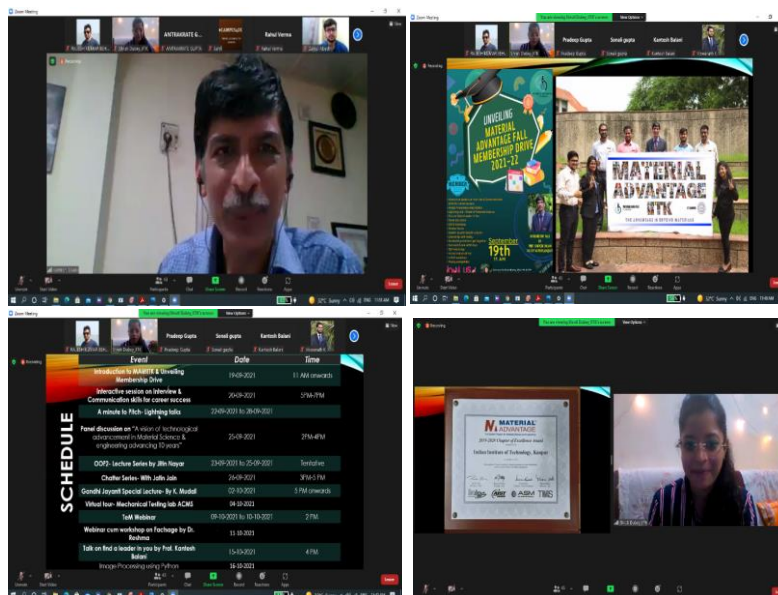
Zoom Meeting

ANTRIKSHRATE G...

Rahul Verma

Recording

You are viewing Shruti Dubey (IITK)'s screen View Options

Pradeep Gupta Sonali gupta Kantesh Balani

UNVEILING MATERIAL ADVANTAGE FALL MEMBERSHIP DRIVE 2021-22

September 19th 11 AM

MATERIAL ADVANTAGE IITK

THE ADVANTAGE IN BEYOND MATERIALS

Unmute Start Video Participants Chat Share Screen Record Reactions Apps End

SCHEDULE

| Event | Date | Time |
|---|---|---|
| Introduction to MAIITK & Unveiling Membership Drive | 19-09-2021 | 11 AM onwards |
| Interactive session on Interview & Communication skills for career success | 20-09-2021 | 5PM-7PM |
| A minute to Pitch- Lightning talks | 22-09-2021 to 28-09-2021 | |
| Panel discussion on "A vision of technological advancement in Material Science & engineering advancing 10 years" | 25-09-2021 | 2PM-4PM |
| OOP2- Lecture Series by Jitin Nayar | 23-09-2021 to 25-09-2021 | Tentative |
| Chatter Series- With Jatin Jain | 26-09-2021 | 3PM-5 PM |
| Gandhi Jayanti Special Lecture- By K. Mudali | 02-10-2021 | 5 PM onwards |
| Virtual tour- Mechanical Testing lab ACMS | 04-10-2021 | |
| TeM Webinar | 09-10-2021 to 10-10-2021 | 2 PM |
| Webinar cum workshop on Package by Dr. Reshma | 11-10-2021 | |
| Talk on find a leader in you by Prof. Kantesh Balani | 15-10-2021 | 4 PM |
| Image Processing using Python | 16-10-2021 | |

MATERIAL ADVANTAGE

2019-2020 Chapter of Excellence Award

Indian Institute of Technology, Kanpur

ASM TMS